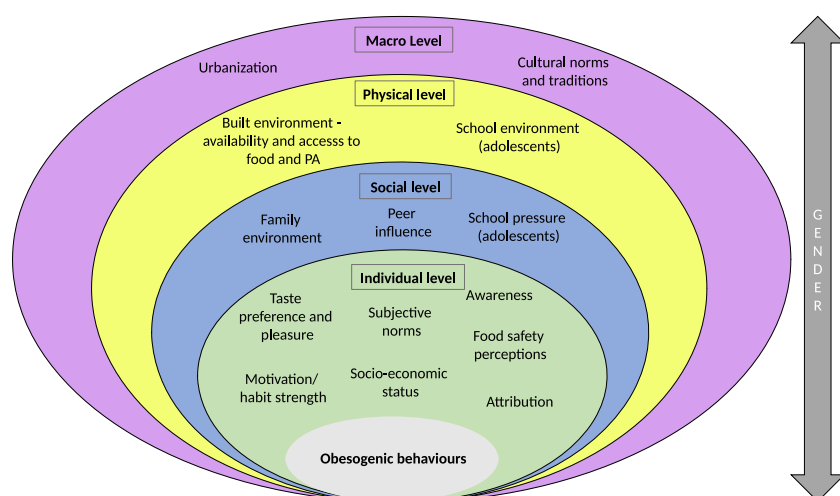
Macro Level

Urbanization

Cultural norms and traditions

Physical level

Built environment - availability and accesss to food and PA

School environment (adolescents)

Social level

Family environment

Peer influence

School pressure (adolescents)

Individual level

Taste preference and pleasure

Subjective norms

Awareness

Food safety perceptions

Motivation/ habit strength

Socio-economic status

Attribution

Obesogenic behaviours

GENDER